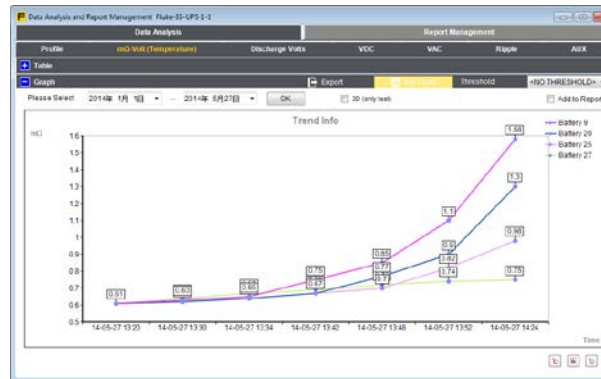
Data Analysis and Report Management Fluke-33-UPS-1-1

Data Analysis | Report Management

Profile | mΩ-Volt (Temperature) | Discharge Volts | VDC | VAC | Ripple | AUX

+ Table

− Graph | Export | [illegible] | Threshold | <NO THRESHOLD>

Please Select 2014年 1月 1日 ▾ -- 2014年 5月27日 ▾ OK | 30 (only last) | Add to Report

Trend Info

mΩ

1.6
1.5
1.4
1.3
1.2
1.1
1
0.9
0.8
0.7
0.6
0.5

0.61 0.62 0.65 0.75 0.67 0.85 0.77 0.7 1.1 0.9 0.82 0.74 1.58 1.3 0.98 0.75

14-05-27 13:20 | 14-05-27 13:30 | 14-05-27 13:34 | 14-05-27 13:42 | 14-05-27 13:48 | 14-05-27 13:52 | 14-05-27 14:24

Time

Battery 9
Battery 20
Battery 25
Battery 27